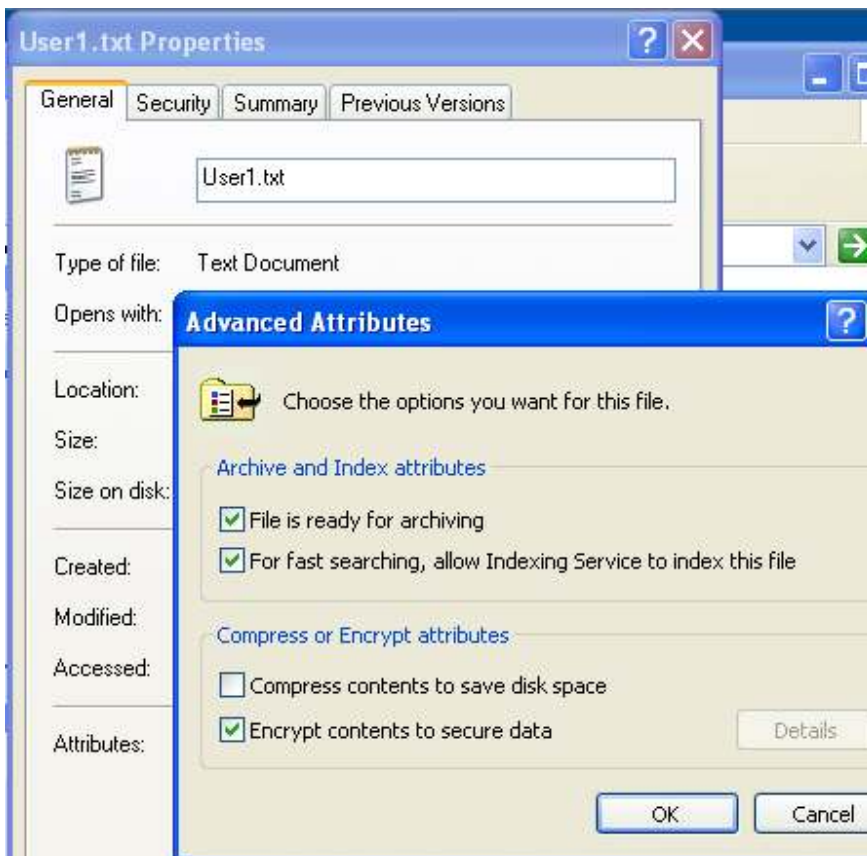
User1.txt Properties

General | Security | Summary | Previous Versions

User1.txt

Type of file: Text Document

Opens with:

Location:

Size:

Size on disk:

Created:

Modified:

Accessed:

Attributes:

Advanced Attributes

Choose the options you want for this file.

Archive and Index attributes

File is ready for archiving

For fast searching, allow Indexing Service to index this file

Compress or Encrypt attributes

Compress contents to save disk space

Encrypt contents to secure data

Details

OK

Cancel